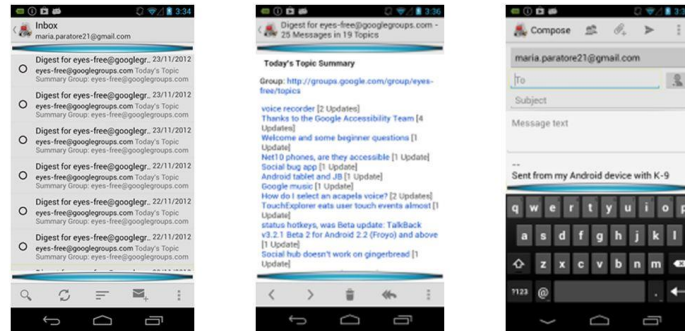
3:34
Inbox
maria.paratore21@gmail.com

Digest for eyes-free@googlegr... 23/11/2012
eyes-free@googlegroups.com Today's Topic Summary Group: eyes-free@googlegroups.com

Digest for eyes-free@googlegr... 23/11/2012
eyes-free@googlegroups.com Today's Topic Summary Group: eyes-free@googlegroups.com

Digest for eyes-free@googlegr... 23/11/2012
eyes-free@googlegroups.com Today's Topic Summary Group: eyes-free@googlegroups.com

Digest for eyes-free@googlegr... 22/11/2012
eyes-free@googlegroups.com Today's Topic Summary Group: eyes-free@googlegroups.com

Digest for eyes-free@googlegr... 22/11/2012
eyes-free@googlegroups.com Today's Topic Summary Group: eyes-free@googlegroups.com

Digest for eyes-free@googlegr... 22/11/2012
eyes-free@googlegroups.com Today's Topic Summary Group: eyes-free@googlegroups.com

3:36
Digest for eyes-free@googlegroups.com - 25 Messages in 19 Topics

Today's Topic Summary

Group: http://groups.google.com/group/eyes-free/topics

voice recorder [2 Updates]
Thanks to the Google Accessibility Team [4 Updates]
Welcome and some beginner questions [1 Update]
Net10 phones, are they accessible [1 Update]
Social bug app [1 Update]
Android tablet and JB [1 Update]
Google music [1 Update]
How do I select an acapela voice? [2 Updates]
TouchExplorer eats user touch events almost [1 Update]
status hotkeys, was Beta update: TalkBack v3.2.1 Beta 2 for Android 2.2 (Froyo) and above [1 Update]
Social hub doesn't work on gingerbread [1 Update]

Compose
maria.paratore21@gmail.com
To
Subject
Message text
--
Sent from my Android device with K-9

q w e r t y u i o p
a s d f g h j k l
z x c v b n m
?123 @ .